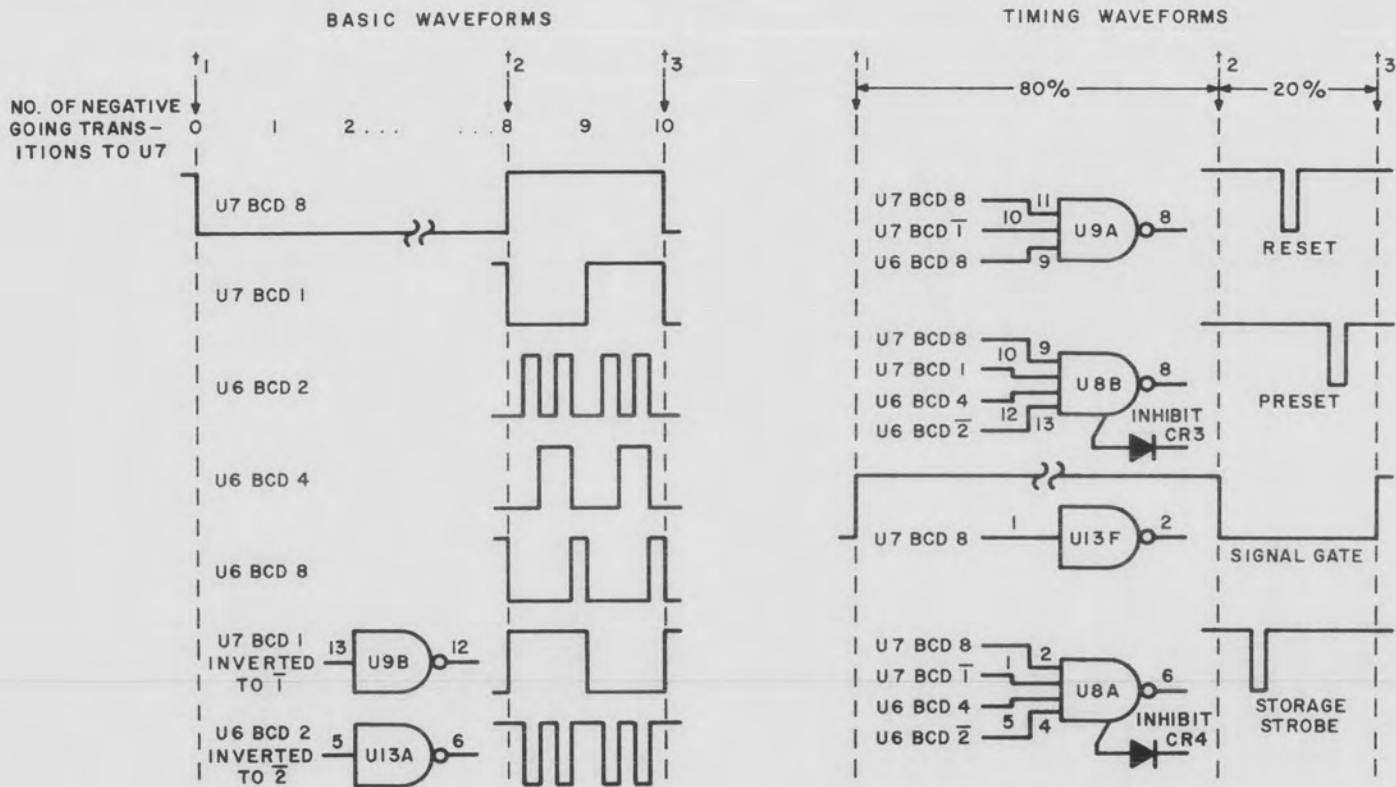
BASIC WAVEFORMS

$t_1$ $t_2$ $t_3$

NO. OF NEGATIVE GOING TRANSITIONS TO U7 0 1 2 . . . . . . 8 9 10

U7 BCD 8

U7 BCD 1

U6 BCD 2

U6 BCD 4

U6 BCD 8

U7 BCD 1 INVERTED TO $\overline{1}$ 13 U9B 12

U6 BCD 2 INVERTED TO $\overline{2}$ 5 U13A 6

TIMING WAVEFORMS

$t_1$ $t_2$ $t_3$

80% 20%

U7 BCD 8 11
U7 BCD $\overline{1}$ 10
U6 BCD 8 9
U9A 8
RESET

U7 BCD 8 9
U7 BCD 1 10
U6 BCD 4
U6 BCD $\overline{2}$ 12 13
U8B 8
INHIBIT CR3
PRESET

U7 BCD 8 1 U13F 2
SIGNAL GATE

U7 BCD 8 2
U7 BCD $\overline{1}$ 1
U6 BCD 4
U6 BCD $\overline{2}$ 5 4
U8A 6
INHIBIT CR4
STORAGE STROBE